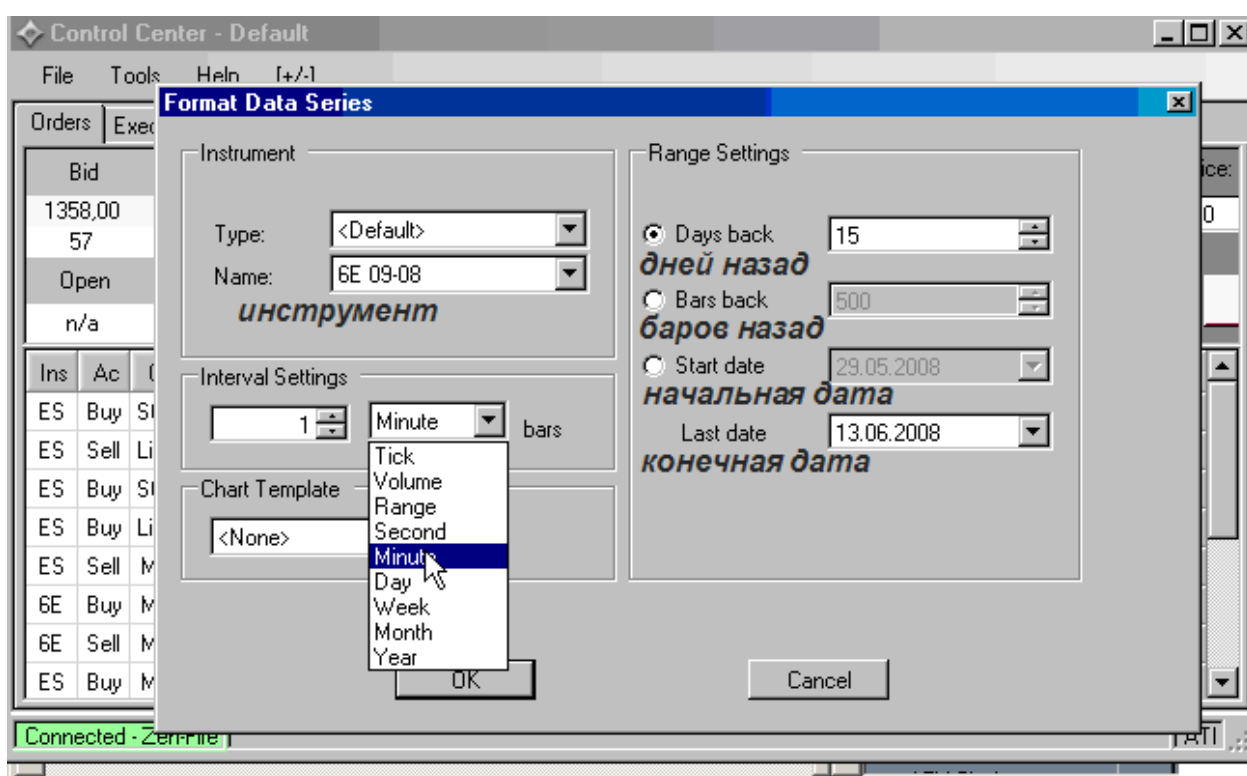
Control Center - Default

File Tools Help [+/-]

Orders Exec

Bid

1358,00

57

Open

n/a

| Ins | Ac | ( |
|---|---|---|
| ES | Buy | St |
| ES | Sell | Li |
| ES | Buy | St |
| ES | Buy | Li |
| ES | Sell | M |
| 6E | Buy | M |
| 6E | Sell | M |
| ES | Buy | M |

ice:

0

Connected - Zen-Fire

ATI

Format Data Series

Instrument

Type: <Default>

Name: 6E 09-08

инструмент

Interval Settings

1 Minute bars

Tick
Volume
Range
Second
Minute
Day
Week
Month
Year

Chart Template

<None>

Range Settings

Days back 15

дней назад

Bars back 500

баров назад

Start date 29.05.2008

начальная дата

Last date 13.06.2008

конечная дата

OK

Cancel